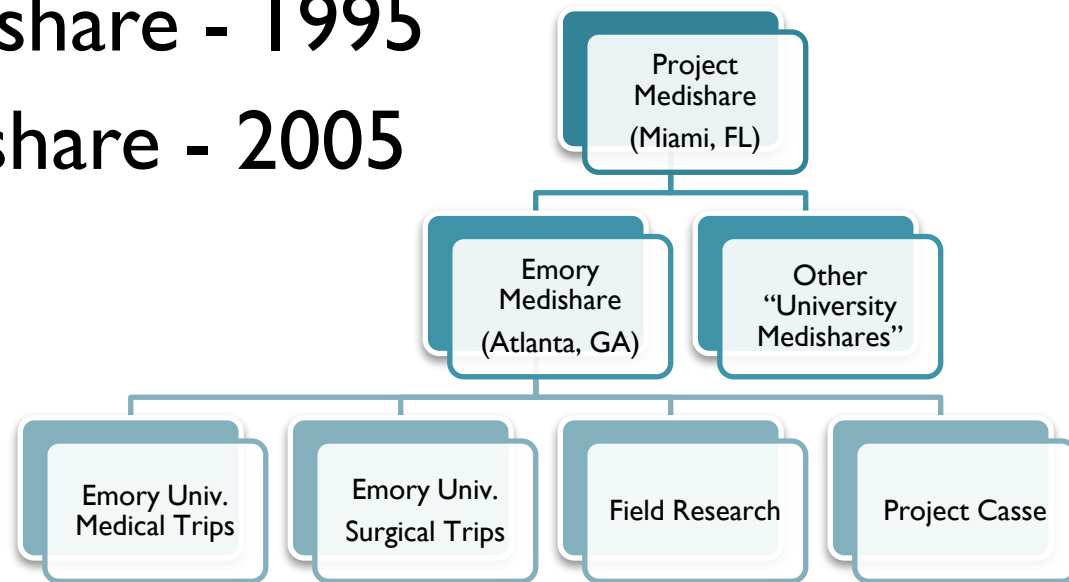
share - 1995
share - 2005

Project Medishare
(Miami, FL)

Emory Medishare
(Atlanta, GA)

Other "University Medishares"

Emory Univ. Medical Trips

Emory Univ. Surgical Trips

Field Research

Project Casse